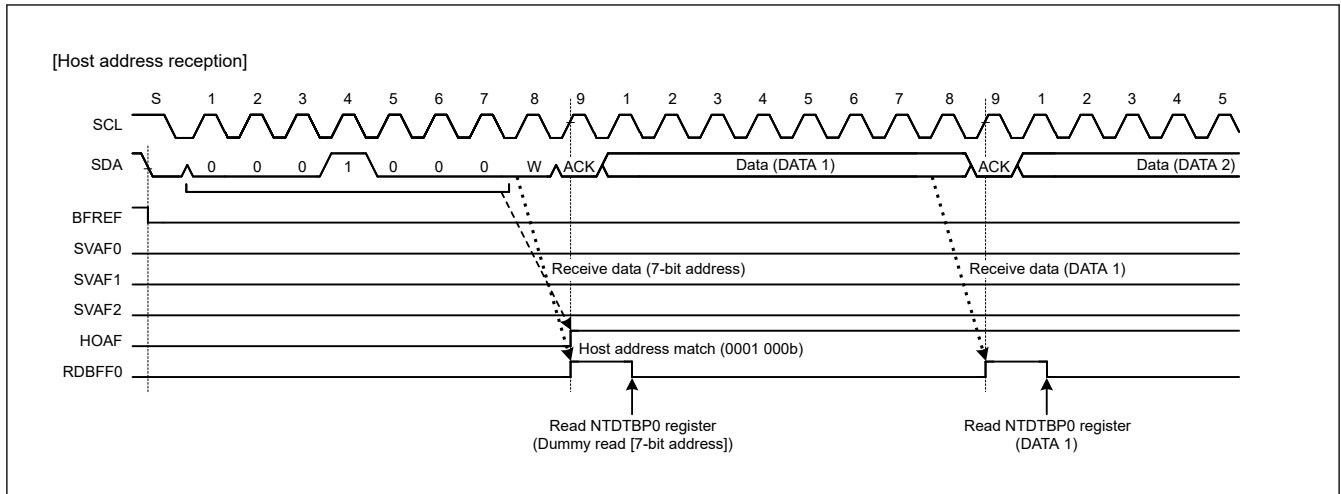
[Host address reception]

S 1 2 3 4 5 6 7 8 9 1 2 3 4 5 6 7 8 9 1 2 3 4 5

SCL

SDA 0 0 0 1 0 0 0 W ACK Data (DATA 1) ACK Data (DATA 2)

BFREF

SVAF0

SVAF1

SVAF2

HOAF

RDBFF0

Receive data (7-bit address)

Receive data (DATA 1)

Host address match (0001 000b)

Read NTDTBP0 register
(Dummy read [7-bit address])

Read NTDTBP0 register
(DATA 1)